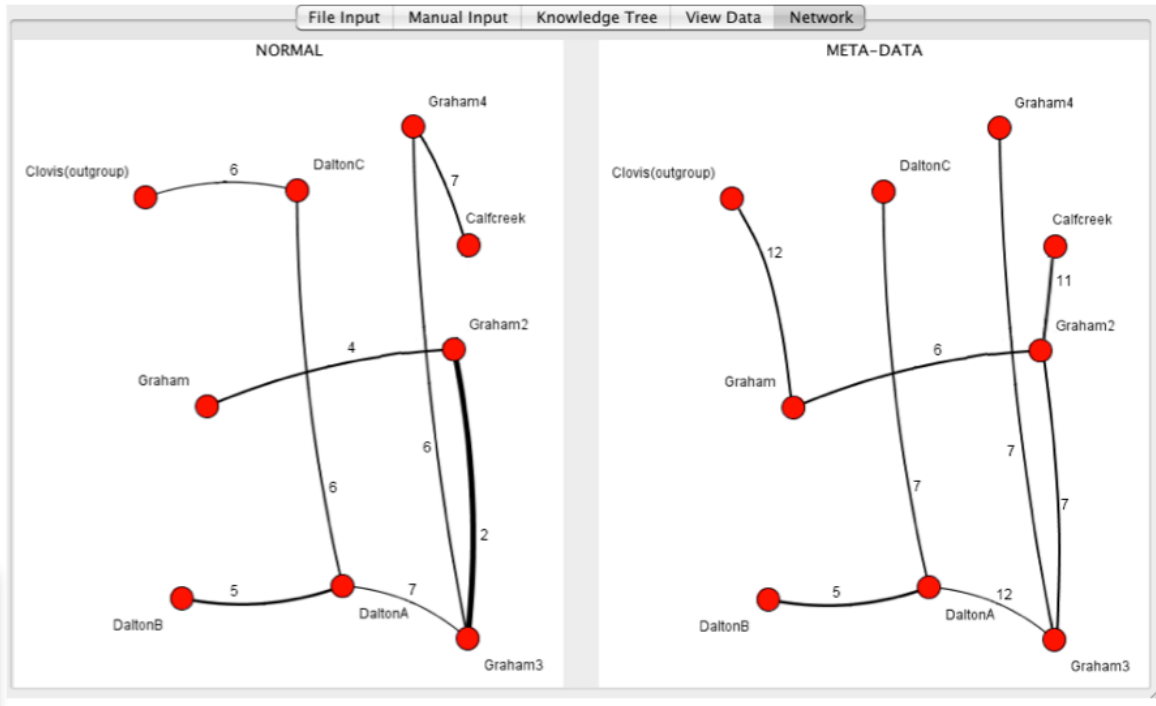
File Input | Manual Input | Knowledge Tree | View Data | Network

NORMAL

Graham4
Clovis(outgroup)
6
DaltonC
7
Calfcreek
Graham2
4
Graham
6
6
2
5
7
DaltonB
DaltonA
Graham3

META-DATA

Graham4
Clovis(outgroup)
DaltonC
Calfcreek
12
11
Graham2
6
Graham
7
7
7
5
12
DaltonB
DaltonA
Graham3